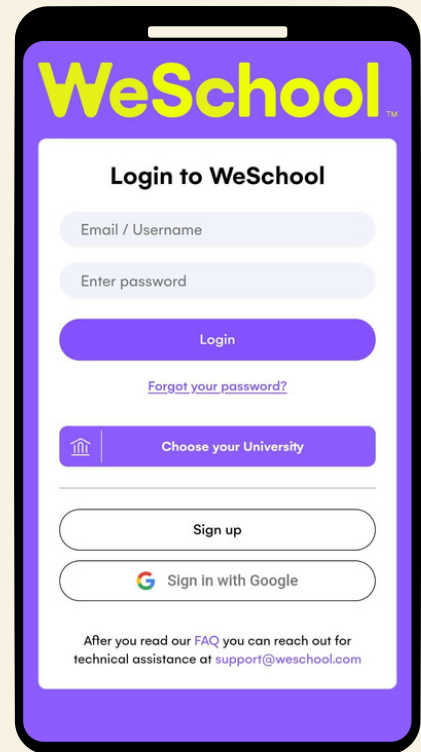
WeSchool™

Login to WeSchool

Email / Username

Enter password

Login

Forgot your password?

Choose your University

Sign up

Sign in with Google

After you read our FAQ you can reach out for technical assistance at support@weschool.com